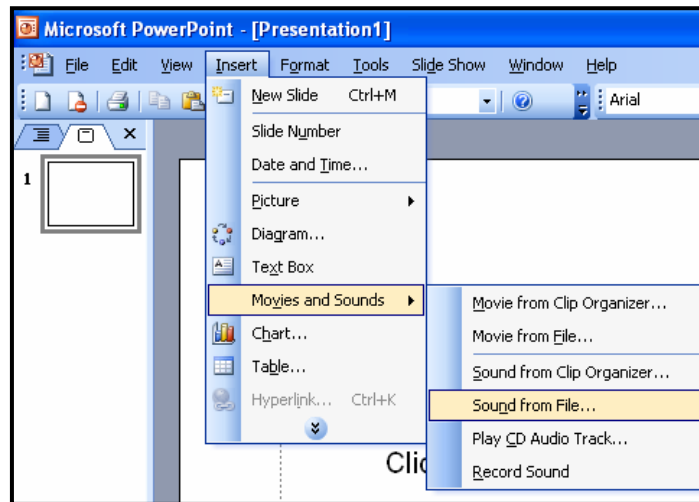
Microsoft PowerPoint - [Presentation1]

File Edit View Insert Format Tools Slide Show Window Help

Arial

1

New Slide Ctrl+M
Slide Number
Date and Time...
Picture
Diagram...
Text Box
Movies and Sounds
Chart...
Table...
Hyperlink... Ctrl+K

Movie from Clip Organizer...
Movie from File...
Sound from Clip Organizer...
Sound from File...
Play CD Audio Track...
Record Sound

Clic